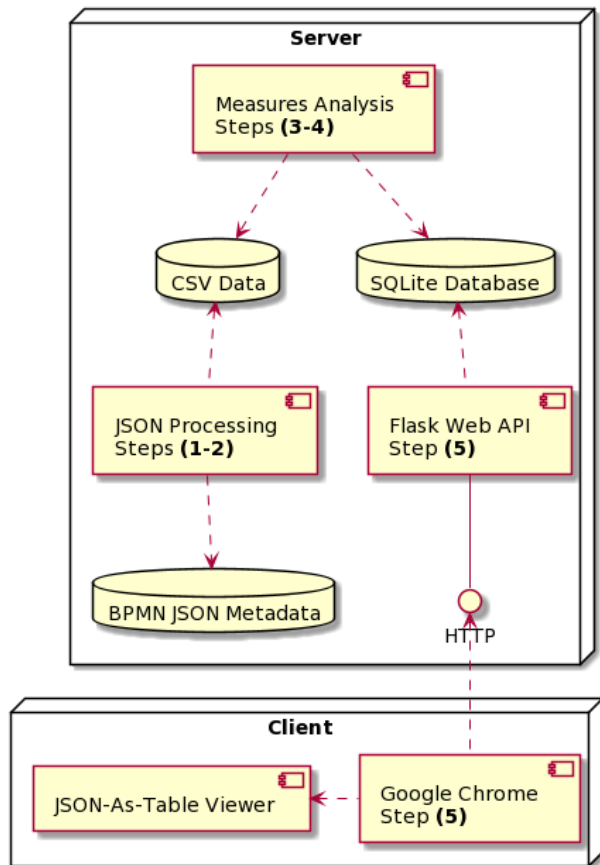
Server

Measures Analysis Steps **(3-4)**

CSV Data

SQLite Database

JSON Processing Steps **(1-2)**

Flask Web API Step **(5)**

BPMN JSON Metadata

HTTP

Client

JSON-As-Table Viewer

Google Chrome Step **(5)**